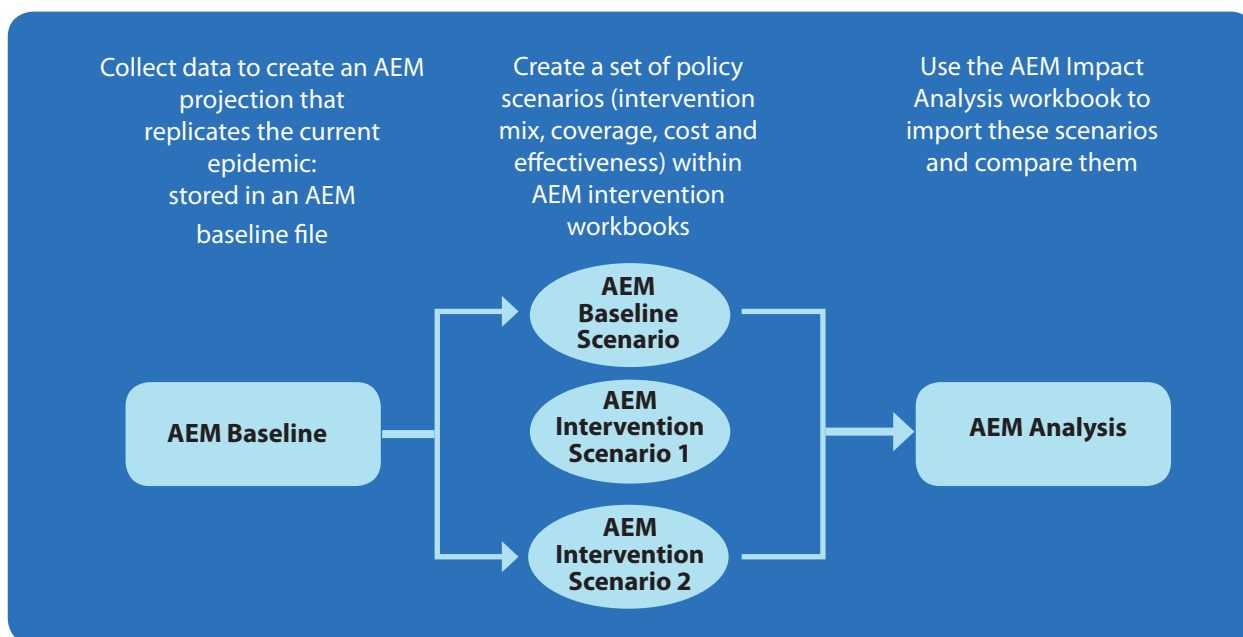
Collect data to create an AEM projection that replicates the current epidemic: stored in an AEM baseline file

Create a set of policy scenarios (intervention mix, coverage, cost and effectiveness) within AEM intervention workbooks

Use the AEM Impact Analysis workbook to import these scenarios and compare them

AEM Baseline

AEM Baseline Scenario

AEM Intervention Scenario 1

AEM Intervention Scenario 2

AEM Analysis